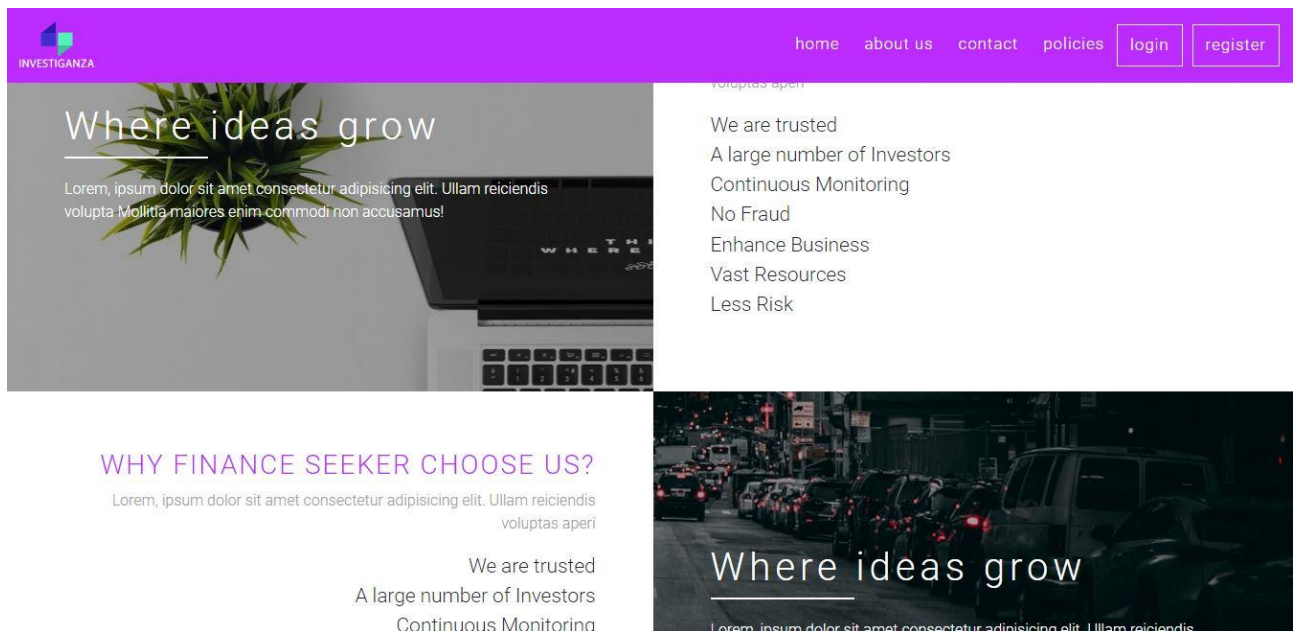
INVESTIGANZA

home about us contact policies login register

Where ideas grow

Lorem, ipsum dolor sit amet consectetur adipisicing elit. Ullam reiciendis volupta Mollitia maiores enim commodi non accusamus!

voluptas aperi

We are trusted
A large number of Investors
Continuous Monitoring
No Fraud
Enhance Business
Vast Resources
Less Risk

WHY FINANCE SEEKER CHOOSE US?

Lorem, ipsum dolor sit amet consectetur adipisicing elit. Ullam reiciendis voluptas aperi

We are trusted
A large number of Investors
Continuous Monitoring

Where ideas grow

Lorem, ipsum dolor sit amet consectetur adipisicing elit. Ullam reiciendis